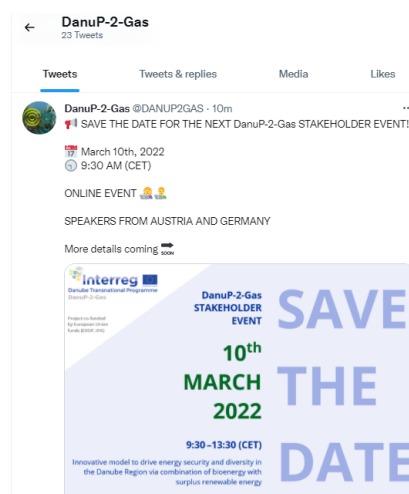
DanuP-2-Gas
23 Tweets

Tweets Tweets & replies Media Likes

DanuP-2-Gas @DANUP2GAS · 10m
SAVE THE DATE FOR THE NEXT DanuP-2-Gas STAKEHOLDER EVENT!

March 10th, 2022
9:30 AM (CET)

ONLINE EVENT

SPEAKERS FROM AUSTRIA AND GERMANY

More details coming SOON

Interreg
Danube Transnational Programme
DanuP-2-Gas

Project co-funded by European Union funds (ERDF, IPA)

DanuP-2-Gas STAKEHOLDER EVENT

$10^{th}$ MARCH 2022

9:30 –13:30 (CET)

Innovative model to drive energy security and diversity in the Danube Region via combination of bioenergy with surplus renewable energy

SAVE THE DATE